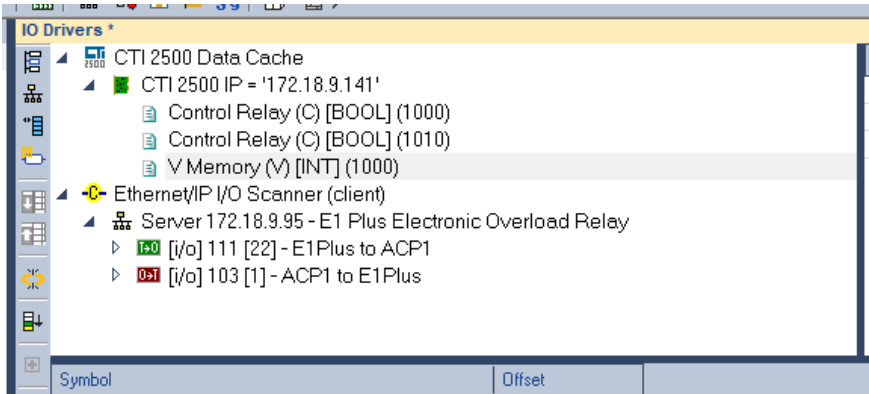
IO Drivers *

CTI 2500 Data Cache
CTI 2500 IP = '172.18.9.141'
Control Relay (C) [BOOL] (1000)
Control Relay (C) [BOOL] (1010)
V Memory (V) [INT] (1000)
Ethernet/IP I/O Scanner (client)
Server 172.18.9.95 - E1 Plus Electronic Overload Relay
[i/o] 111 [22] - E1Plus to ACP1
[i/o] 103 [1] - ACP1 to E1Plus

Symbol | Offset